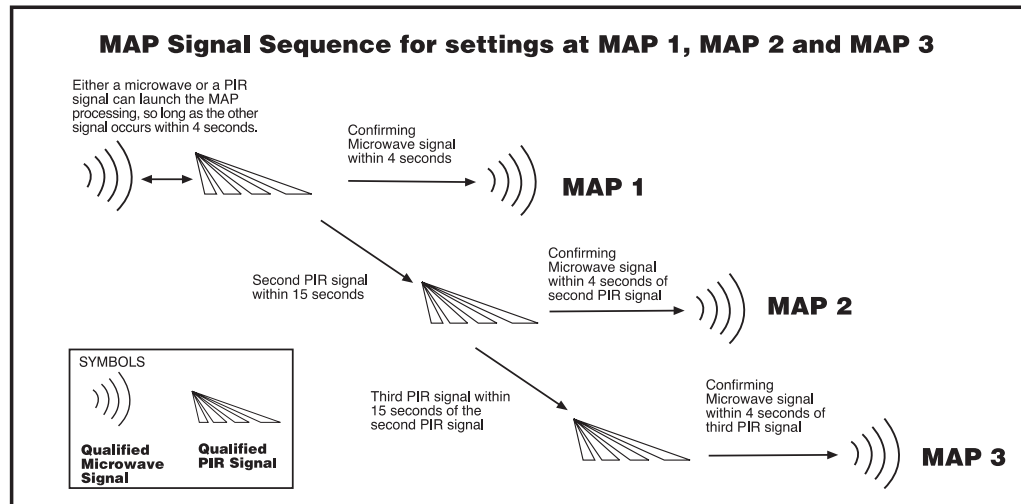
MAP Signal Sequence for settings at MAP 1, MAP 2 and MAP 3

Either a microwave or a PIR signal can launch the MAP processing, so long as the other signal occurs within 4 seconds.

Confirming Microwave signal within 4 seconds

MAP 1

Second PIR signal within 15 seconds

Confirming Microwave signal within 4 seconds of second PIR signal

MAP 2

SYMBOLS

Qualified Microwave Signal

Qualified PIR Signal

Third PIR signal within 15 seconds of the second PIR signal

Confirming Microwave signal within 4 seconds of third PIR signal

MAP 3